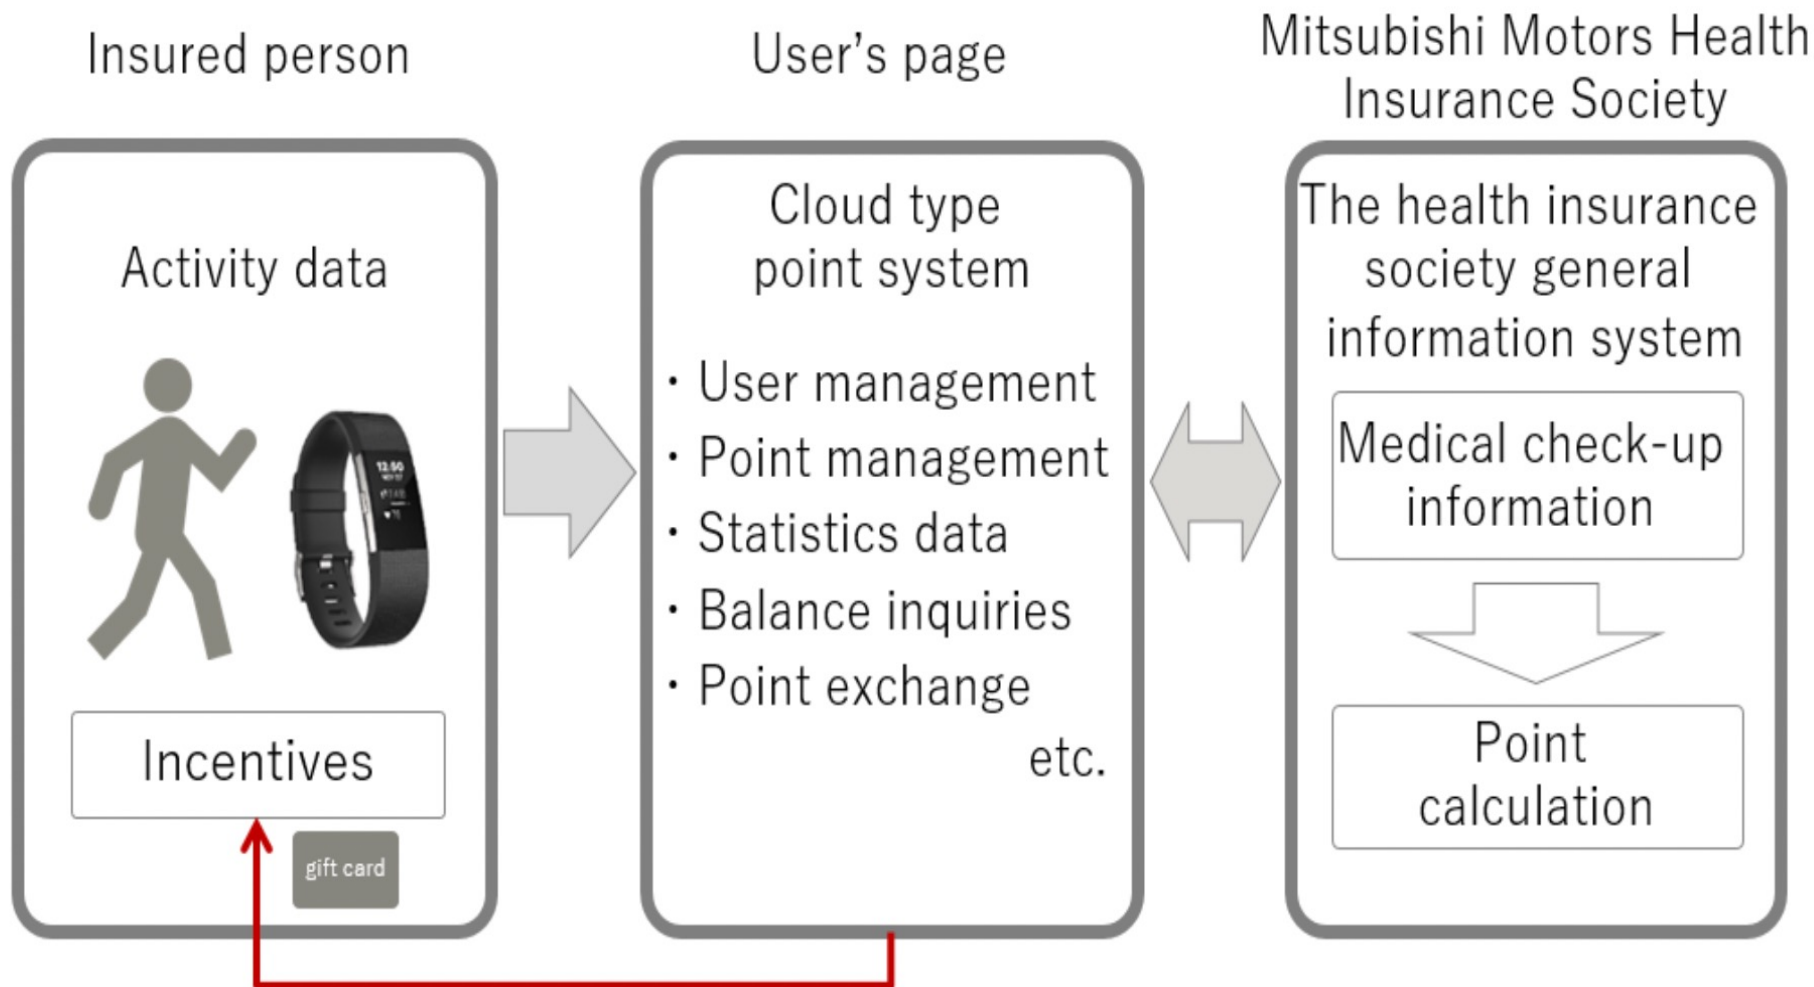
Insured person

User's page

Mitsubishi Motors Health Insurance Society

Activity data

Incentives

gift card

Cloud type point system

・User management
・Point management
・Statistics data
・Balance inquiries
・Point exchange
etc.

The health insurance society general information system

Medical check-up information

Point calculation